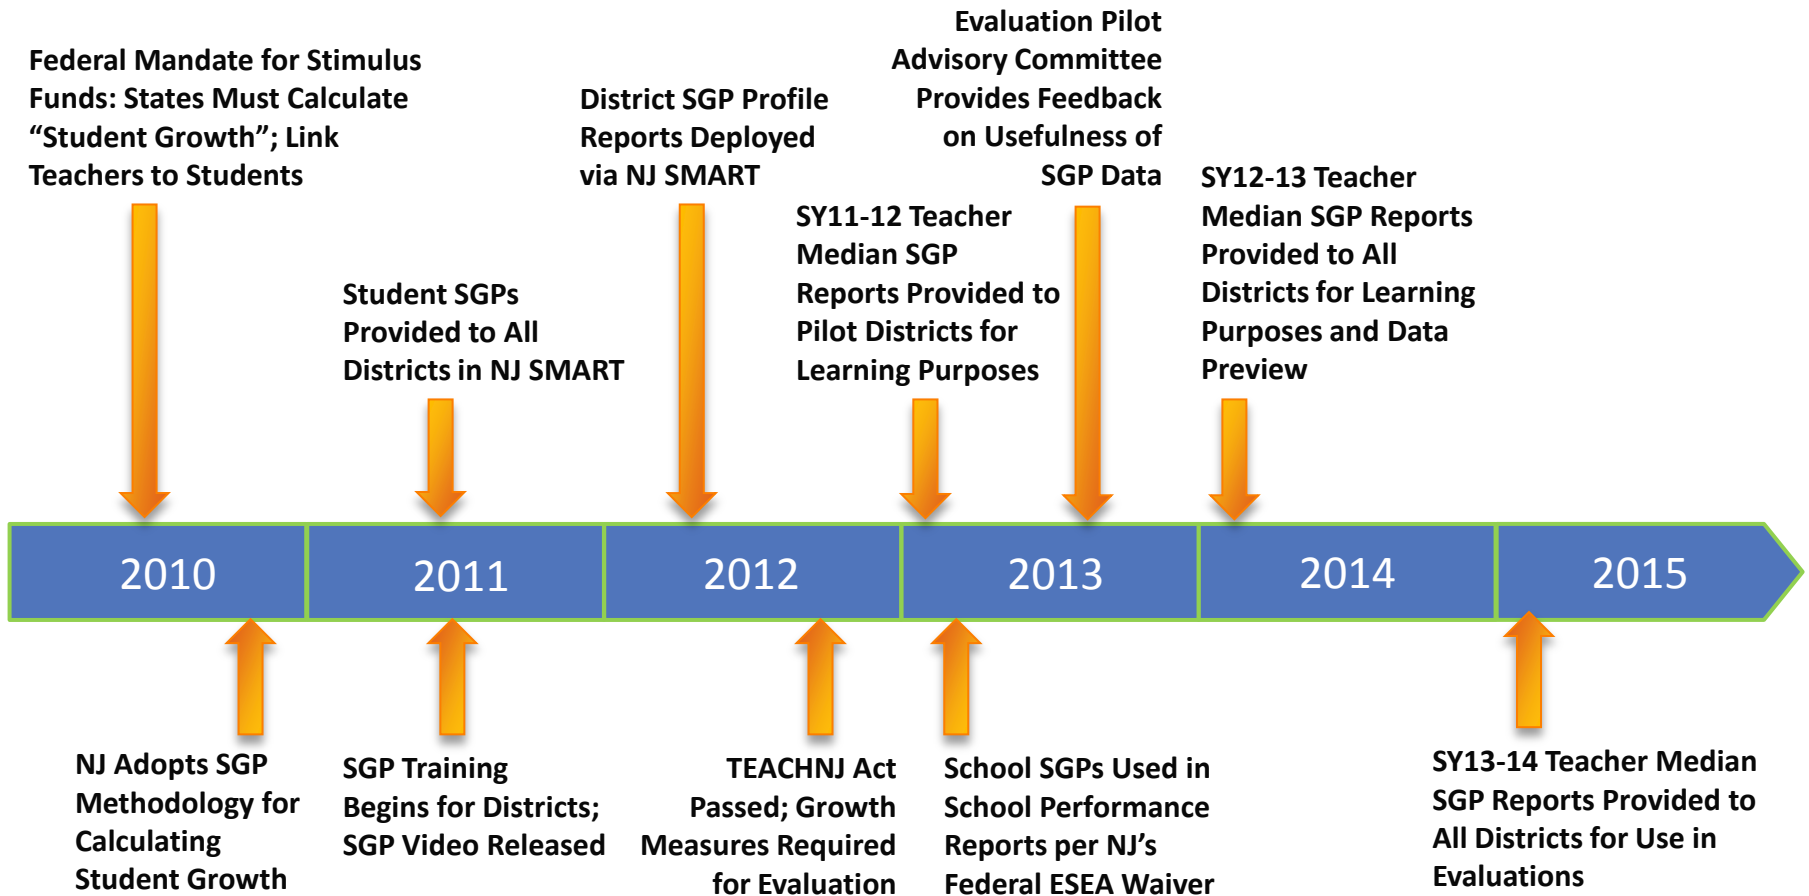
Federal Mandate for Stimulus Funds: States Must Calculate “Student Growth”; Link Teachers to Students

Student SGPs Provided to All Districts in NJ SMART

District SGP Profile Reports Deployed via NJ SMART

SY11-12 Teacher Median SGP Reports Provided to Pilot Districts for Learning Purposes

Evaluation Pilot Advisory Committee Provides Feedback on Usefulness of SGP Data

SY12-13 Teacher Median SGP Reports Provided to All Districts for Learning Purposes and Data Preview

2010

2011

2012

2013

2014

2015

NJ Adopts SGP Methodology for Calculating Student Growth

SGP Training Begins for Districts; SGP Video Released

TEACHNJ Act Passed; Growth Measures Required for Evaluation

School SGPs Used in School Performance Reports per NJ’s Federal ESEA Waiver

SY13-14 Teacher Median SGP Reports Provided to All Districts for Use in Evaluations